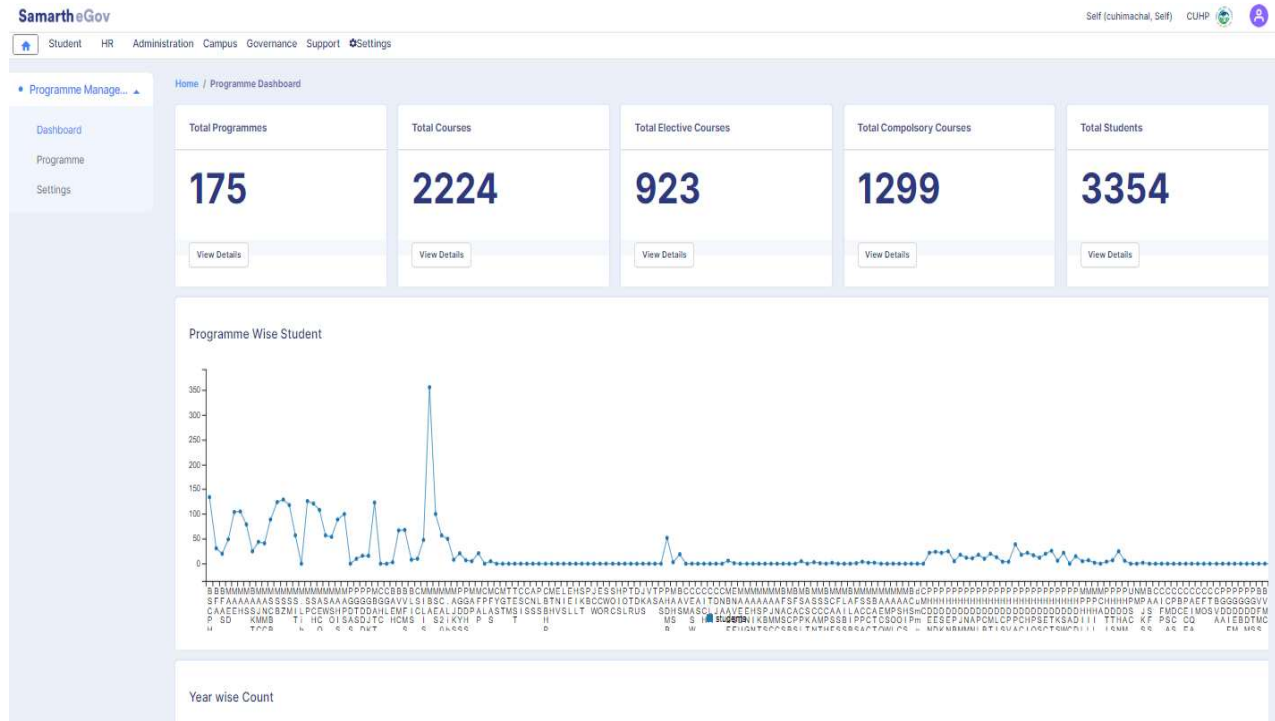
Samarth eGov

Self (cuhimachal, Self) CUHP

Student HR Administration Campus Governance Support Settings

• Programme Manage...

Dashboard

Programme

Settings

Home / Programme Dashboard

Total Programmes

175

View Details

Total Courses

2224

View Details

Total Elective Courses

923

View Details

Total Compolsory Courses

1299

View Details

Total Students

3354

View Details

Programme Wise Student

350

300

250

200

150

100

50

0

students

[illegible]

Year wise Count